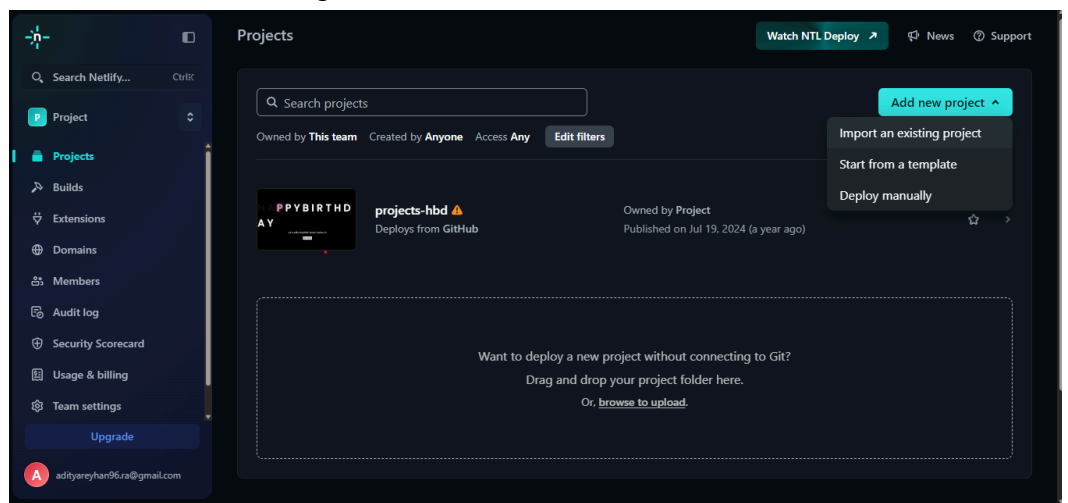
Search Netlify... Ctrl K

P Project

Projects
Builds
Extensions
Domains
Members
Audit log
Security Scorecard
Usage & billing
Team settings

Upgrade

A adityareyhan96.ra@gmail.com

Projects

Watch NTL Deploy ↗ News Support

Search projects

Add new project

Import an existing project
Start from a template
Deploy manually

Owned by This team Created by Anyone Access Any Edit filters

PPYBIRTHD AY

projects-hbd
Deploys from GitHub

Owned by Project
Published on Jul 19, 2024 (a year ago)

Want to deploy a new project without connecting to Git?
Drag and drop your project folder here.
Or, browse to upload.